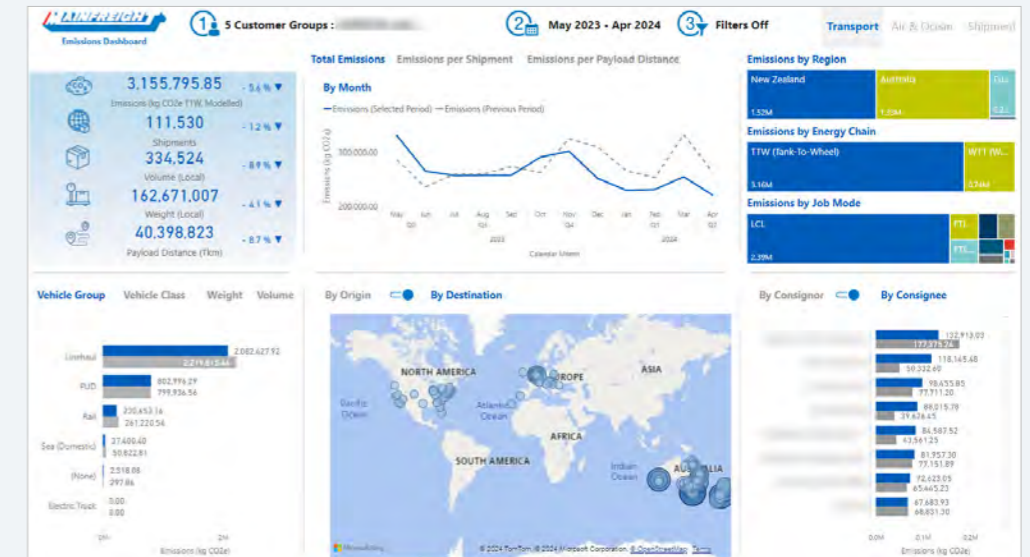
MAINFREIGHT
Emissions Dashboard

1 5 Customer Groups : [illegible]

2 May 2023 - Apr 2024

3 Filters Off

Transport Air & Ocean Shipment

3,155,795.85 -5.6 % ▼
Emissions (kg CO2e TTW, Modelled)

111,530 -1.2 % ▼
Shipments

334,524 -8.9 % ▼
Volume (Local)

162,671,007 -4.1 % ▼
Weight (Local)

40,398,823 -8.7 % ▼
Payload Distance (Tkm)

Total Emissions Emissions per Shipment Emissions per Payload Distance

By Month

— Emissions (Selected Period) — Emissions (Previous Period)

300,000.00
200,000.00
Emissions (kg CO2e)

May Q2 Jun Jul Aug Q3 Sep Oct Nov Q4 Dec Jan Feb Q1 Mar Apr Q2
2023 2024
Calendar Month

Emissions by Region
New Zealand 1.52M
Australia 1.59M
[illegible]

Emissions by Energy Chain
TTW (Tank-To-Wheel) 3.16M
WTT (W... 0.74M

Emissions by Job Mode
LCL 2.39M
FTL
FTS...

Vehicle Group Vehicle Class Weight Volume

Linehaul 2,082,427.92 2,219,613.44
PUD 802,996.29 799,936.56
Rail 230,453.16 261,220.56
Sea (Domestic) 37,600.40 50,822.81
(None) 2,518.08 297.86
Electric Truck 0.00 0.00

0M 2M
Emissions (kg CO2e)

By Origin By Destination

NORTH AMERICA
EUROPE
ASIA
Pacific Ocean
Atlantic Ocean
AFRICA
SOUTH AMERICA
Indian Ocean
AUSTRALIA

Microsoft Bing
© 2024 TomTom, © 2024 Microsoft Corporation, © OpenStreetMap Terms

By Consignor By Consignee

122,913.03 177,779.26
118,165.48 50,332.60
98,455.85 77,711.30
89,019.79 29,626.45
84,587.52 43,561.25
81,957.30 77,151.89
72,623.05 65,465.23
67,683.93 68,831.30

0.0M 0.1M
Emissions (kg CO2e)